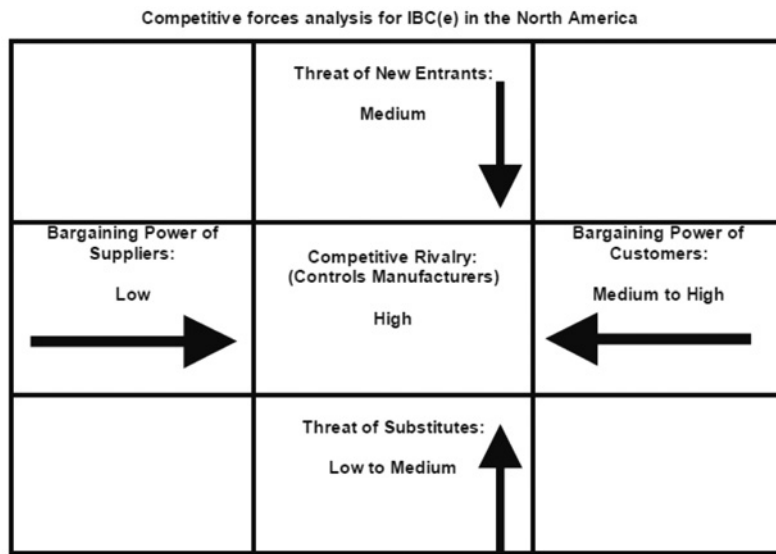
Competitive forces analysis for IBC(e) in the North America

Threat of New Entrants:

Medium

Bargaining Power of Suppliers:

Low

Competitive Rivalry: (Controls Manufacturers)

High

Bargaining Power of Customers:

Medium to High

Threat of Substitutes:

Low to Medium